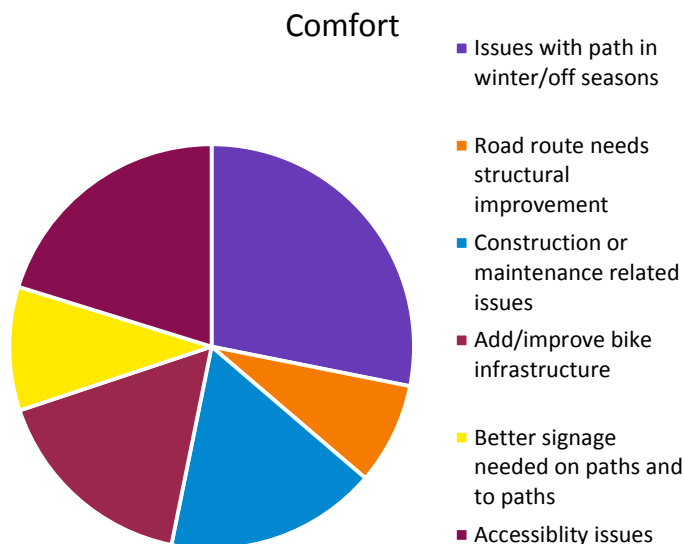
Comfort

Issues with path in winter/off seasons

Road route needs structural improvement

Construction or maintenance related issues

Add/improve bike infrastructure

Better signage needed on paths and to paths

Accessiblity issues